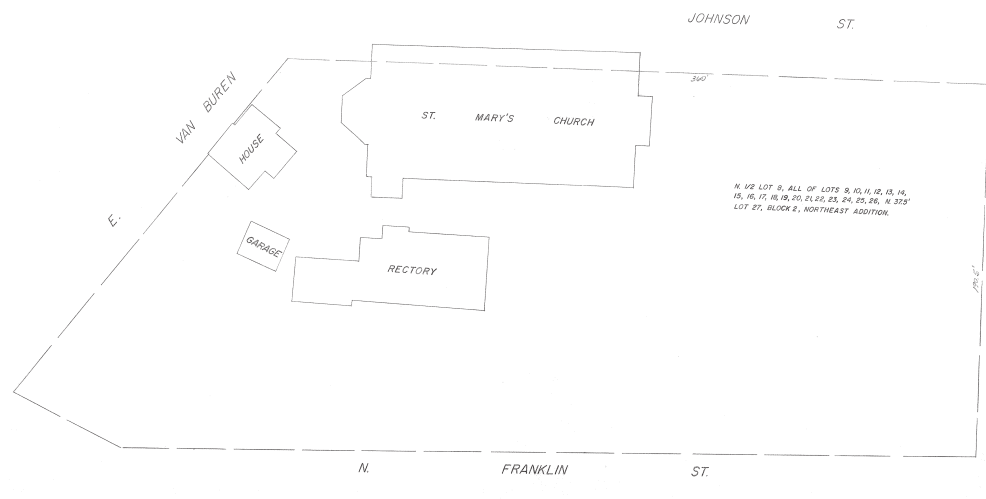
JOHNSON ST.

E. VAN BUREN

360'

ST. MARY'S CHURCH

HOUSE

N. 1/2 LOT 8, ALL OF LOTS 9, 10, 11, 12, 13, 14, 15, 16, 17, 18, 19, 20, 21, 22, 23, 24, 25, 26, N. 37.5' LOT 27, BLOCK 2, NORTHEAST ADDITION.

GARAGE

RECTORY

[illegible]

N. FRANKLIN ST.